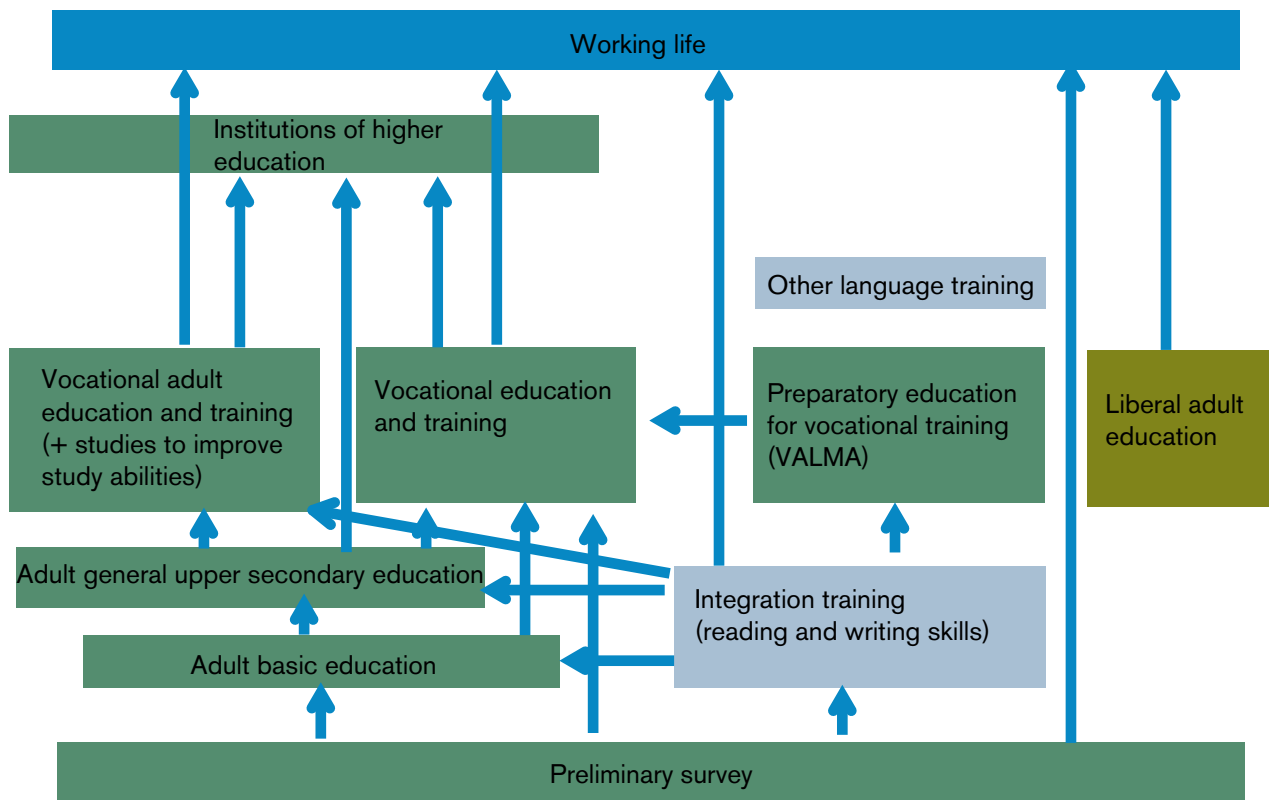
Working life

Institutions of higher education

Other language training

Vocational adult education and training (+ studies to improve study abilities)

Vocational education and training

Preparatory education for vocational training (VALMA)

Liberal adult education

Adult general upper secondary education

Integration training (reading and writing skills)

Adult basic education

Preliminary survey